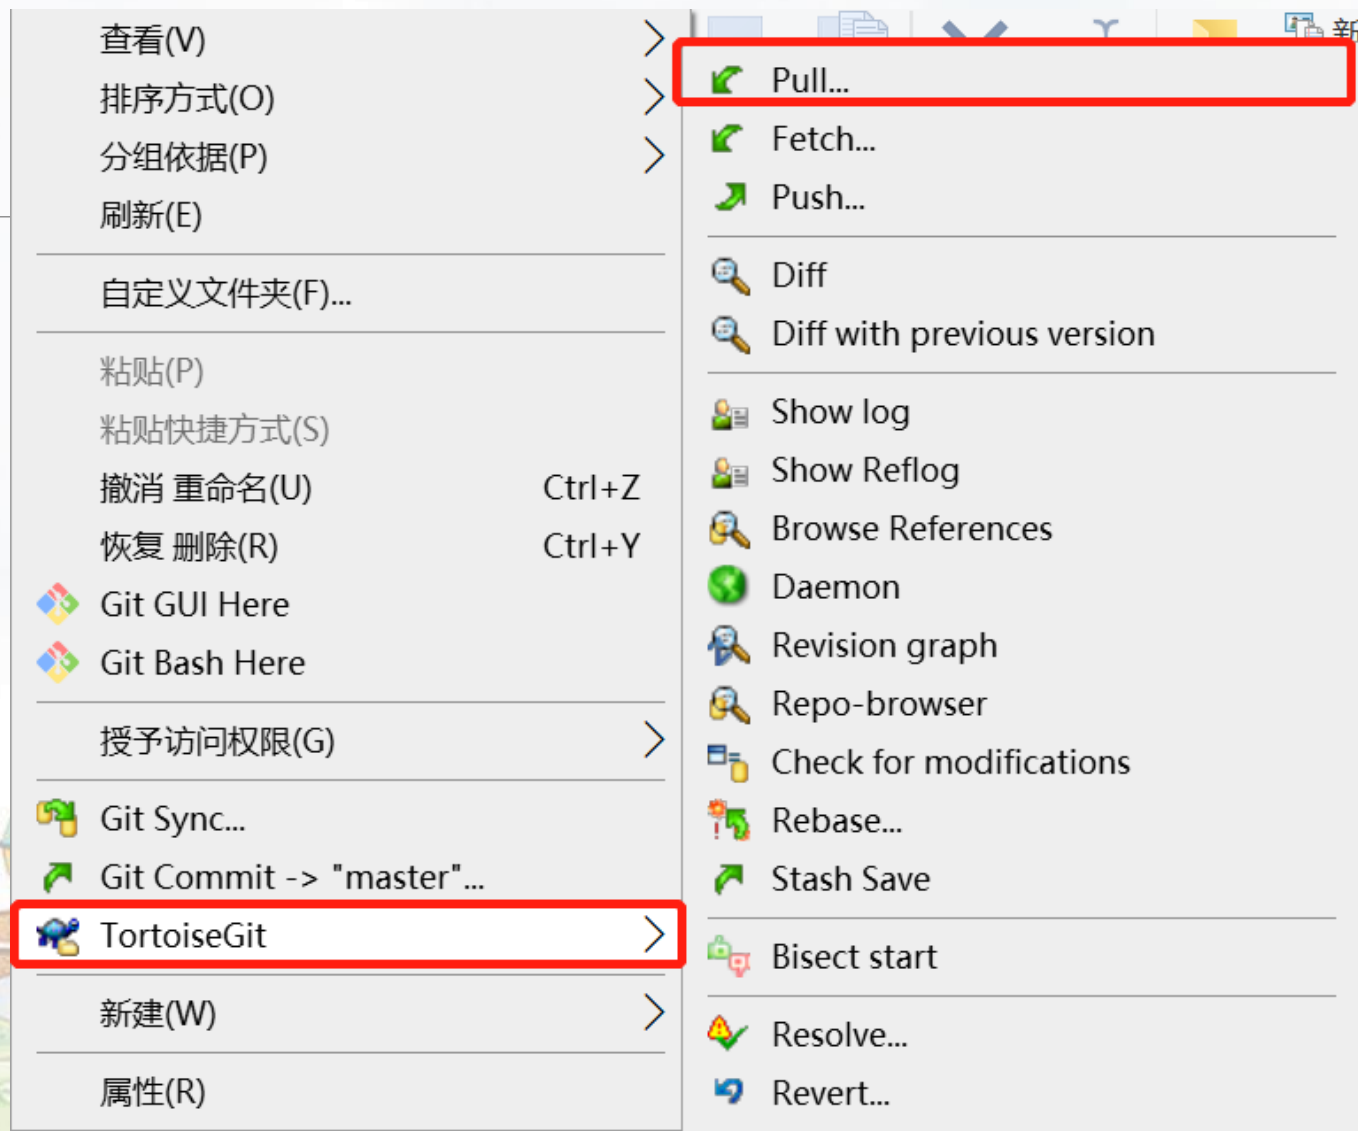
查看(V)
排序方式(O)
分组依据(P)
刷新(E)
自定义文件夹(F)...
粘贴(P)
粘贴快捷方式(S)
撤消 重命名(U) Ctrl+Z
恢复 删除(R) Ctrl+Y
Git GUI Here
Git Bash Here
授予访问权限(G)
Git Sync...
Git Commit -> "master"...
TortoiseGit
新建(W)
属性(R)

Pull...
Fetch...
Push...
Diff
Diff with previous version
Show log
Show Reflog
Browse References
Daemon
Revision graph
Repo-browser
Check for modifications
Rebase...
Stash Save
Bisect start
Resolve...
Revert...